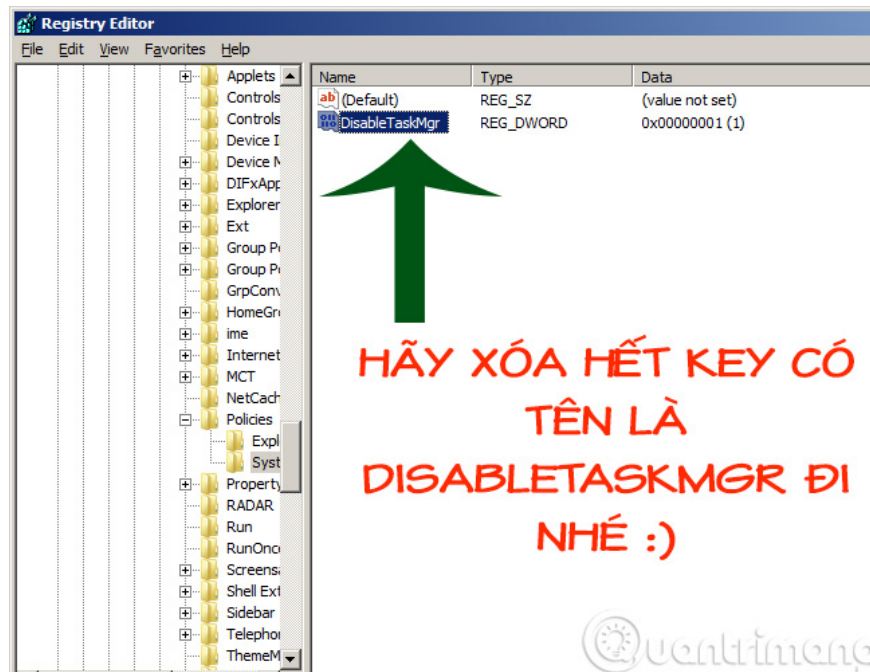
Registry Editor
File Edit View Favorites Help

Applets
Controls
Controls
Device I
Device M
DIFxApp
Explorer
Ext
Group P
Group P
GrpConv
HomeGr
ime
Internet
MCT
NetCach
Policies
Expl
Syst
Property
RADAR
Run
RunOnc
Screens
Shell Ext
Sidebar
Telephor
ThemeM

| Name | Type | Data |
|---|---|---|
| (Default) | REG_SZ | (value not set) |
| DisableTaskMgr | REG_DWORD | 0x00000001 (1) |

HÃY XÓA HẾT KEY CÓ TÊN LÀ DISABLETASKMGR ĐI NHÉ :)

Quantrimang